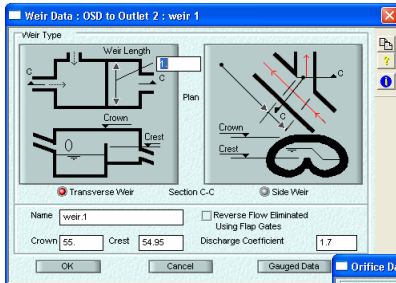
Weir Data : OSD to Outlet 2 : weir 1

Weir Type

Weir Length

C

C

C

1

Plan

C

C

Crown

Crest

Crown

Crest

Transverse Weir

Section C-C

Side Weir

Name weir.1

Reverse Flow Eliminated Using Flap Gates

Crown 55.

Crest 54.95

Discharge Coefficient 1.7

OK

Cancel

Gauged Data

Orifice Da